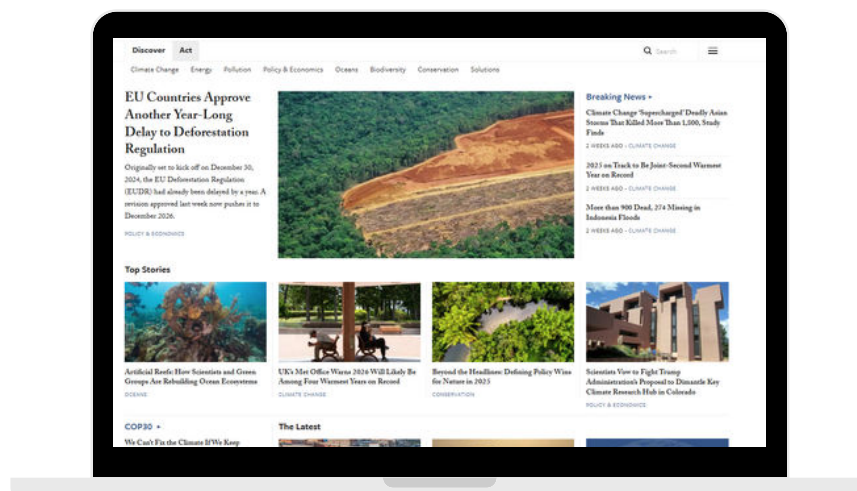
Discover Act

Search

Climate Change Energy Pollution Policy & Economics Oceans Biodiversity Conservation Solutions

EU Countries Approve Another Year-Long Delay to Deforestation Regulation

Originally set to kick off on December 30, 2024, the EU Deforestation Regulation (EUDR) had already been delayed by a year. A revision approved last week now pushes it to December 2026.

POLICY & ECONOMICS

Breaking News

Climate Change 'Supercharged' Deadly Asian Storms That Killed More Than 1,500, Study Finds

2 WEEKS AGO • CLIMATE CHANGE

2025 on Track to Be Joint-Second Warmest Year on Record

2 WEEKS AGO • CLIMATE CHANGE

More than 900 Dead, 274 Missing in Indonesia Floods

2 WEEKS AGO • CLIMATE CHANGE

Top Stories

Artificial Reefs: How Scientists and Green Groups Are Rebuilding Ocean Ecosystems

OCEANS

UK's Met Office Warns 2025 Will Likely Be Among Four Warmest Years on Record

CLIMATE CHANGE

Beyond the Headlines: Defining Policy Wins for Nature in 2025

CONSERVATION

Scientists Vow to Fight Trump Administration's Proposal to Dismantle Key Climate Research Hub in Colorado

POLICY & ECONOMICS

COP30

We Can't Fix the Climate If We Keep

The Latest